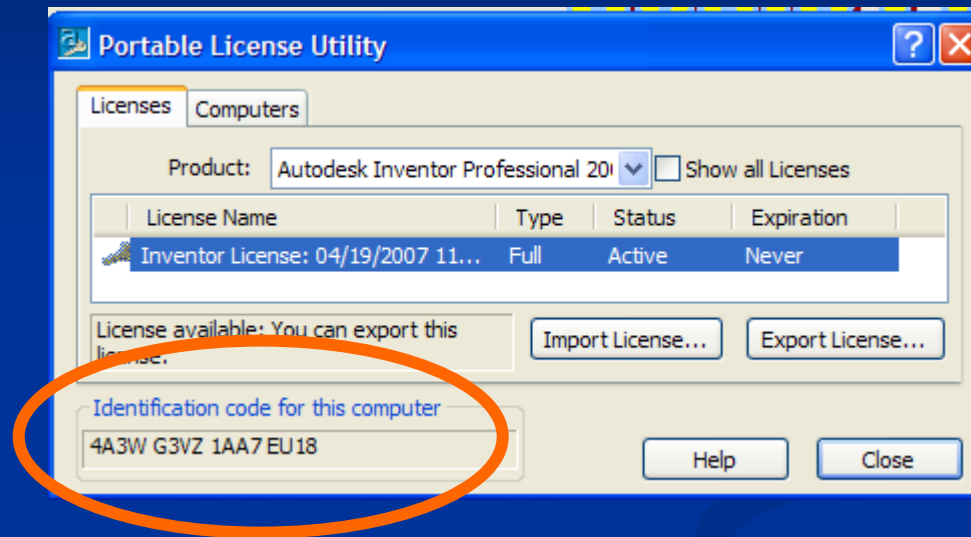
Portable License Utility

Licenses | Computers

Product: Autodesk Inventor Professional 20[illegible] Show all Licenses

| License Name | Type | Status | Expiration |
|---|---|---|---|
| Inventor License: 04/19/2007 11... | Full | Active | Never |

License available: You can export this license.

Import License...

Export License...

Identification code for this computer

4A3W G3VZ 1AA7 EU18

Help

Close